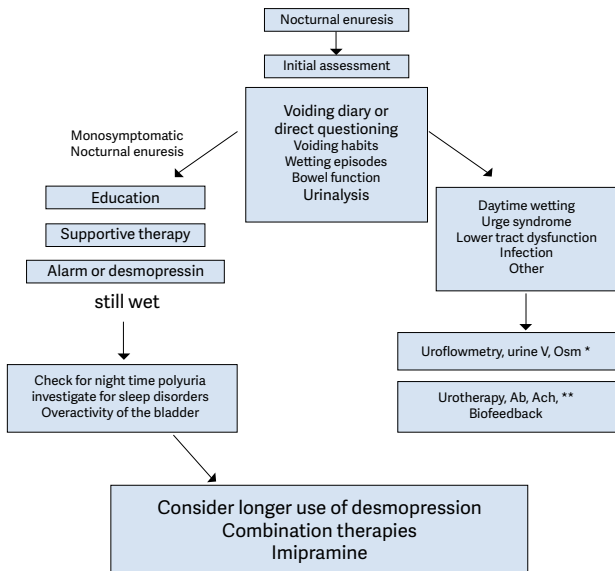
Nocturnal enuresis

Initial assessment

Voiding diary or direct questioning
Voiding habits
Wetting episodes
Bowel function
Urinalysis

Monosymptomatic Nocturnal enuresis

Education

Supportive therapy

Alarm or desmopressin

still wet

Check for night time polyuria
investigate for sleep disorders
Overactivity of the bladder

Daytime wetting
Urge syndrome
Lower tract dysfunction
Infection
Other

Uroflowmetry, urine V, Osm *

Urotherapy, Ab, Ach, **
Biofeedback

Consider longer use of desmopression
Combination therapies
Imipramine